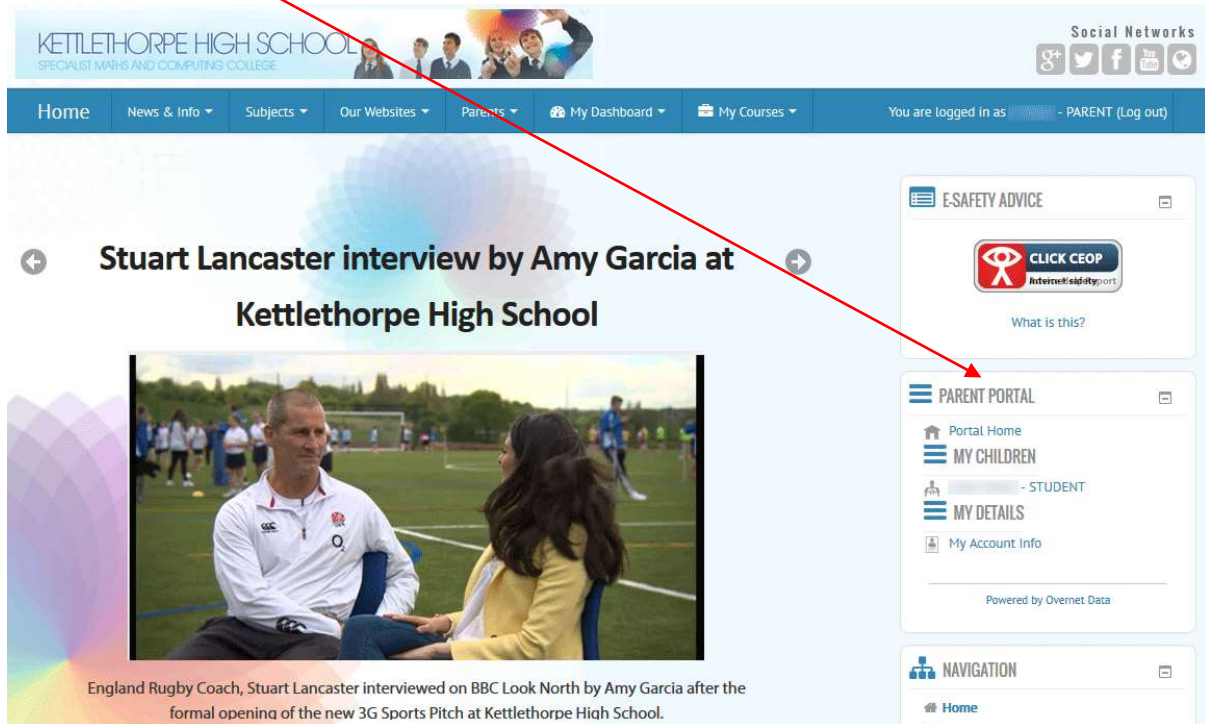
KETTLETHORPE HIGH SCHOOL
SPECIALIST MATHS AND COMPUTING COLLEGE

Social Networks

Home | News & Info | Subjects | Our Websites | Parents | My Dashboard | My Courses | You are logged in as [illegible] - PARENT (Log out)

Stuart Lancaster interview by Amy Garcia at Kettlethorpe High School

England Rugby Coach, Stuart Lancaster interviewed on BBC Look North by Amy Garcia after the formal opening of the new 3G Sports Pitch at Kettlethorpe High School.

E-SAFETY ADVICE

CLICK CEOP
Internet safety

What is this?

PARENT PORTAL

Portal Home

MY CHILDREN

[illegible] - STUDENT

MY DETAILS

My Account Info

Powered by Overnet Data

NAVIGATION

Home